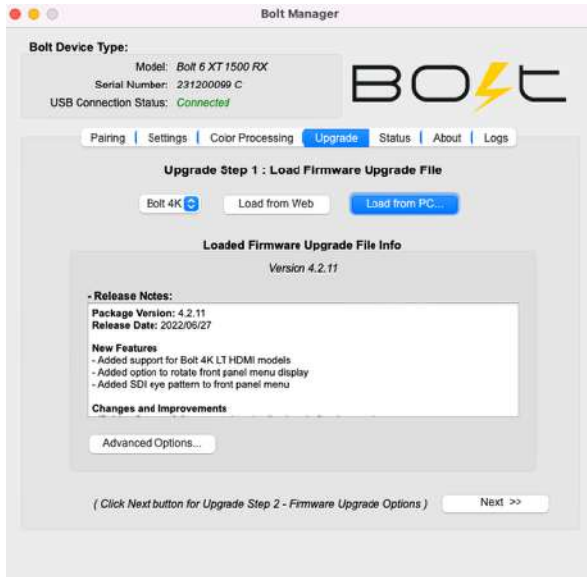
Bolt Manager

Bolt Device Type:

Model: Bolt 6 XT 1500 RX
Serial Number: 231200099 C
USB Connection Status: Connected

BOLT

Pairing | Settings | Color Processing | Upgrade | Status | About | Logs

Upgrade Step 1 : Load Firmware Upgrade File

Bolt 4K

Load from Web

Load from PC...

Loaded Firmware Upgrade File Info

Version 4.2.11

- Release Notes:

Package Version: 4.2.11
Release Date: 2022/06/27

New Features
- Added support for Bolt 4K LT HDMI models
- Added option to rotate front panel menu display
- Added SDI eye pattern to front panel menu

Changes and Improvements

Advanced Options...

( Click Next button for Upgrade Step 2 - Firmware Upgrade Options )

Next >>